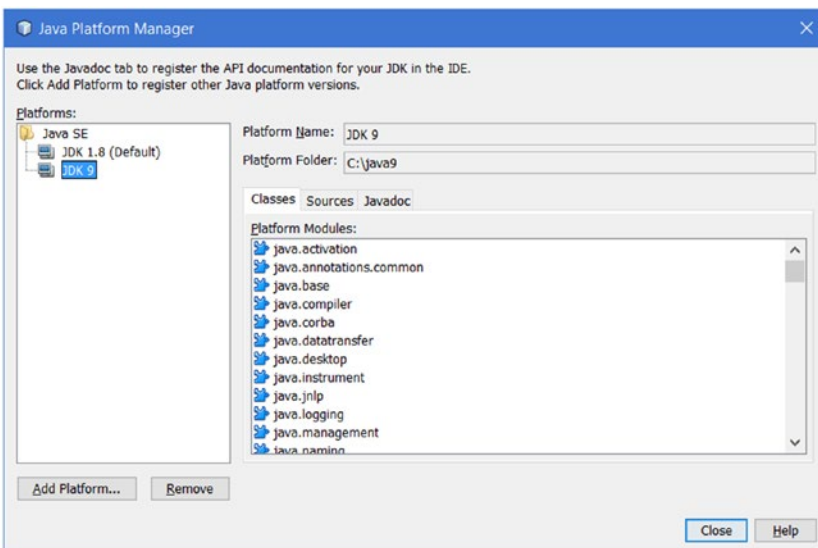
Java Platform Manager

Use the Javadoc tab to register the API documentation for your JDK in the IDE.
Click Add Platform to register other Java platform versions.

Platforms:
Java SE
JDK 1.8 (Default)
JDK 9

Platform Name: JDK 9
Platform Folder: C:\java9

Classes
Sources
Javadoc

Platform Modules:
java.activation
java.annotations.common
java.base
java.compiler
java.corba
java.datatransfer
java.desktop
java.instrument
java.jnlp
java.logging
java.management
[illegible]

Add Platform...
Remove

Close
Help